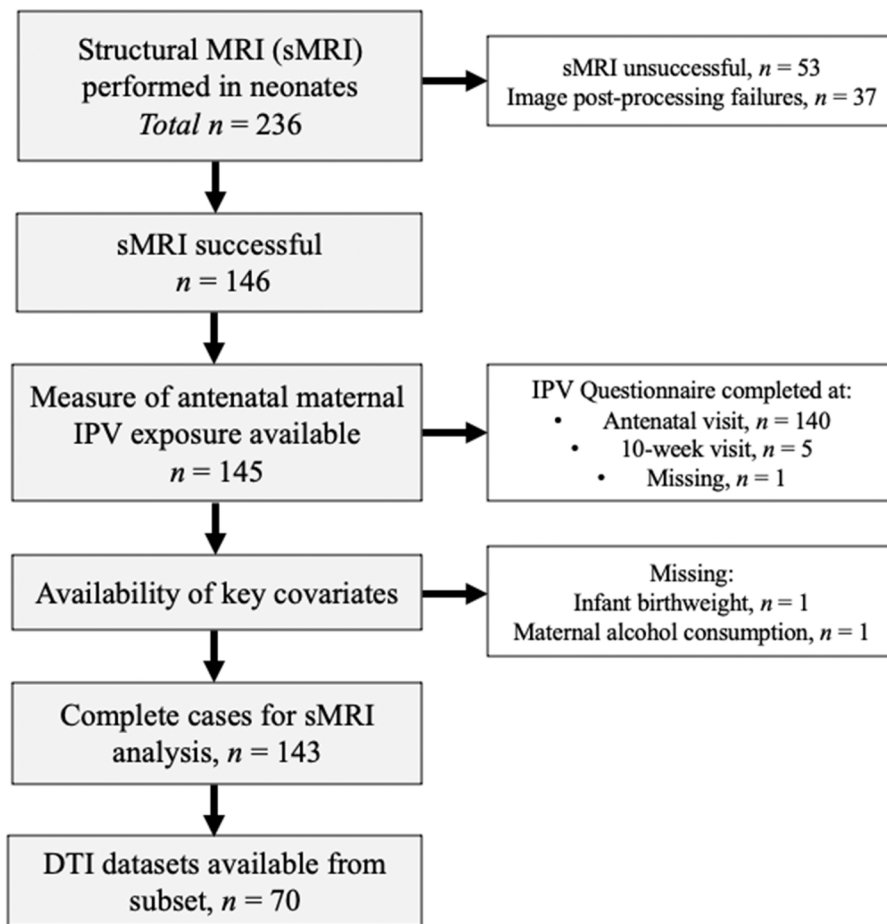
Structural MRI (sMRI) performed in neonates
*Total* $n = 236$

sMRI unsuccessful, $n = 53$
Image post-processing failures, $n = 37$

sMRI successful
$n = 146$

Measure of antenatal maternal IPV exposure available
$n = 145$

IPV Questionnaire completed at:
• Antenatal visit, $n = 140$
• 10-week visit, $n = 5$
• Missing, $n = 1$

Availability of key covariates

Missing:
Infant birthweight, $n = 1$
Maternal alcohol consumption, $n = 1$

Complete cases for sMRI analysis, $n = 143$

DTI datasets available from subset, $n = 70$